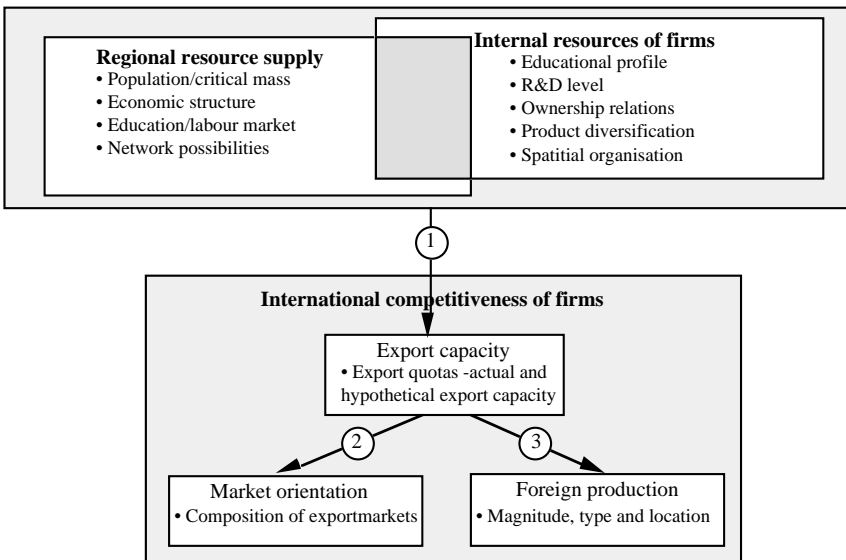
**Regional resource supply**
• Population/critical mass
• Economic structure
• Education/labour market
• Network possibilities

**Internal resources of firms**
• Educational profile
• R&D level
• Ownership relations
• Product diversification
• Spatitial organisation

1

**International competitiveness of firms**

Export capacity
• Export quotas -actual and hypothetical export capacity

2

3

Market orientation
• Composition of exportmarkets

Foreign production
• Magnitude, type and location